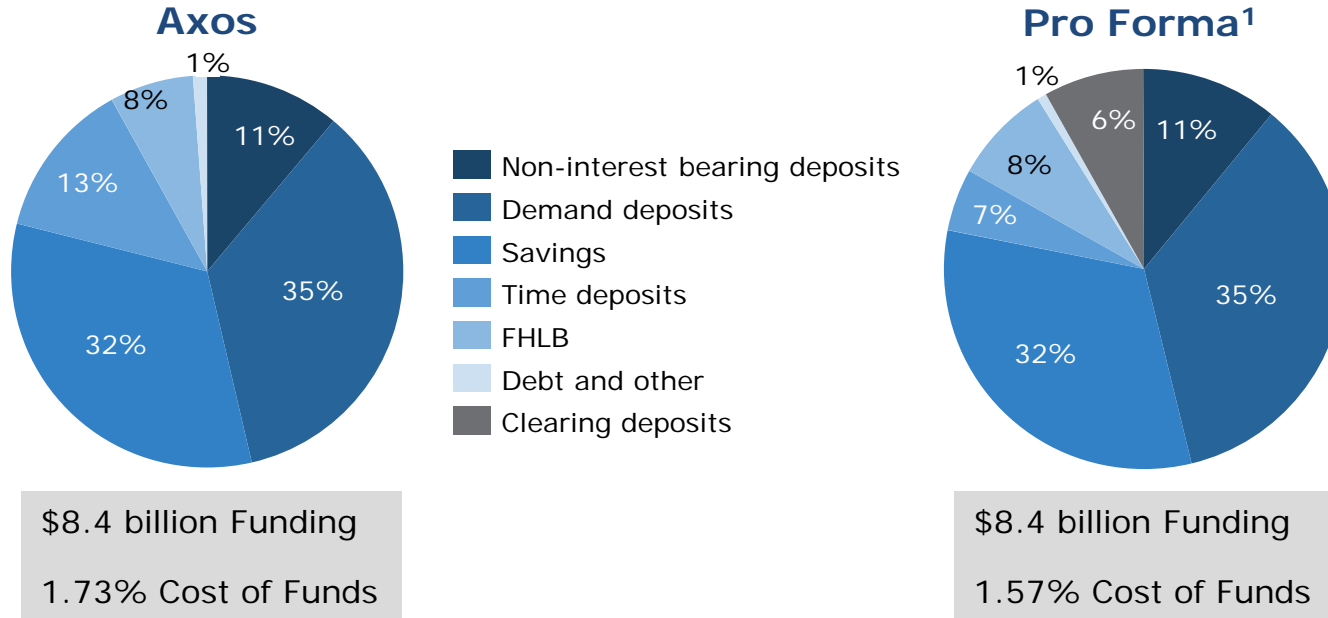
Axos

1%
8%
11%
13%
35%
32%

Non-interest bearing deposits
Demand deposits
Savings
Time deposits
FHLB
Debt and other
Clearing deposits

Pro Forma¹

1%
6%
11%
8%
7%
35%
32%

$8.4 billion Funding

1.73% Cost of Funds

$8.4 billion Funding

1.57% Cost of Funds